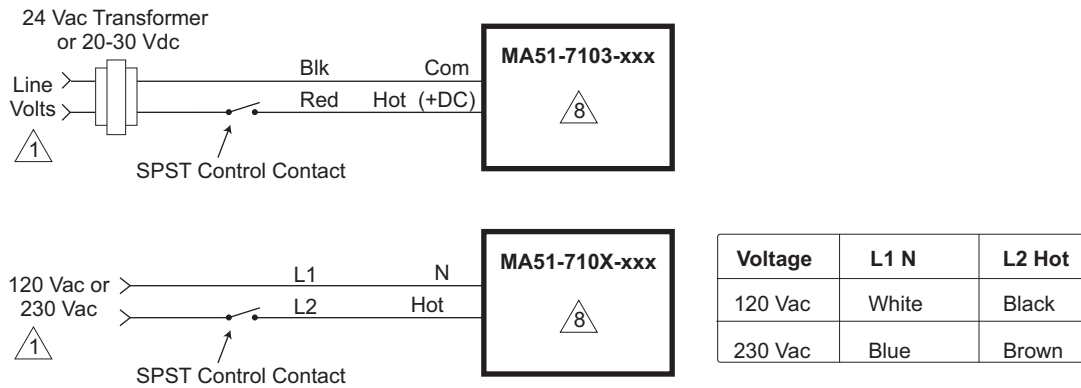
24 Vac Transformer or 20-30 Vdc

Line Volts

1

Blk

Red

Com

Hot (+DC)

SPST Control Contact

MA51-7103-xxx

8

120 Vac or 230 Vac

1

L1

L2

N

Hot

SPST Control Contact

MA51-710X-xxx

8

| Voltage | L1 N | L2 Hot |
|---|---|---|
| 120 Vac | White | Black |
| 230 Vac | Blue | Brown |